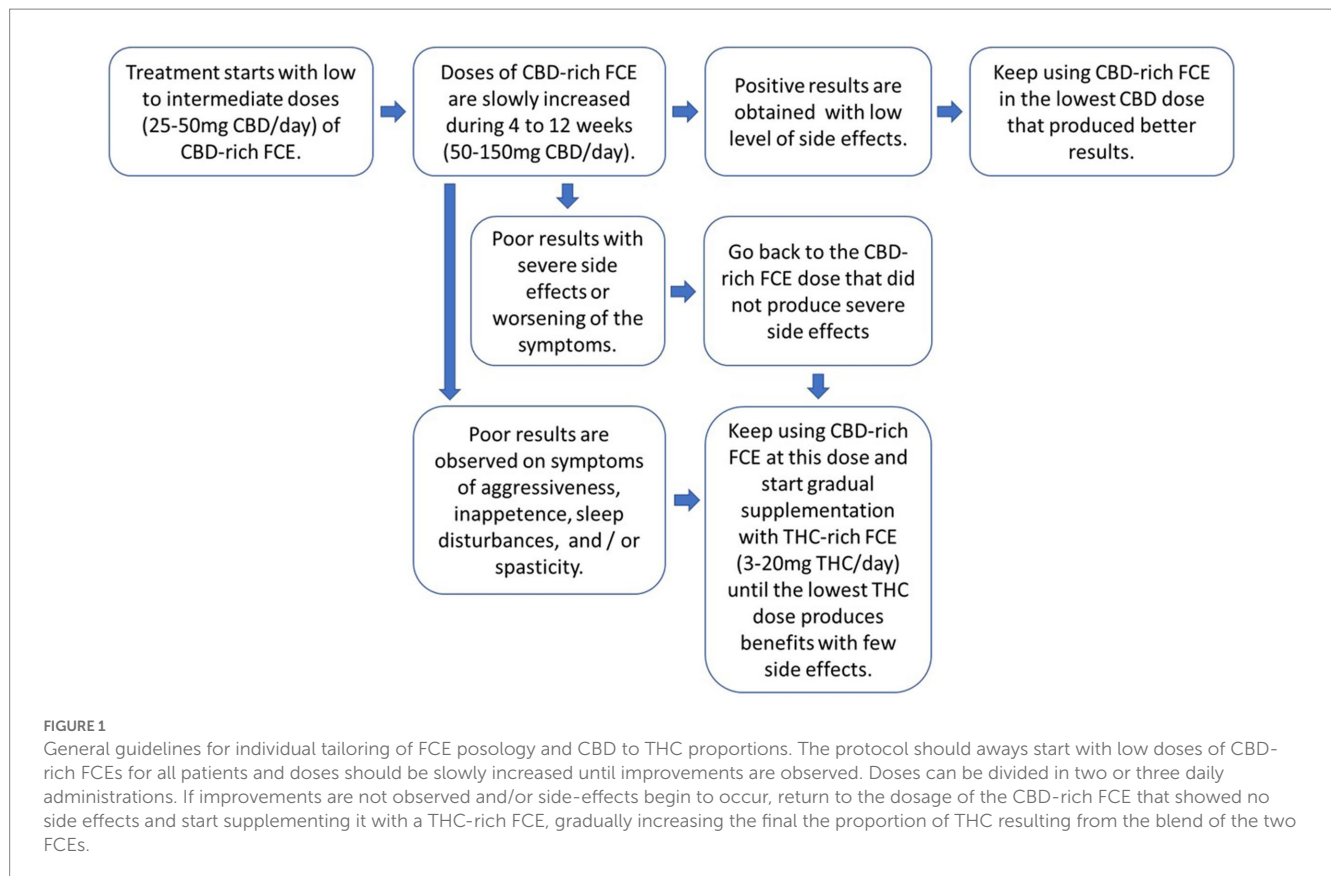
Treatment starts with low to intermediate doses (25-50mg CBD/day) of CBD-rich FCE.

Doses of CBD-rich FCE are slowly increased during 4 to 12 weeks (50-150mg CBD/day).

Positive results are obtained with low level of side effects.

Keep using CBD-rich FCE in the lowest CBD dose that produced better results.

Poor results with severe side effects or worsening of the symptoms.

Go back to the CBD-rich FCE dose that did not produce severe side effects

Poor results are observed on symptoms of aggressiveness, inappetence, sleep disturbances, and / or spasticity.

Keep using CBD-rich FCE at this dose and start gradual supplementation with THC-rich FCE (3-20mg THC/day) until the lowest THC dose produces benefits with few side effects.

FIGURE 1
General guidelines for individual tailoring of FCE posology and CBD to THC proportions. The protocol should aways start with low doses of CBD-rich FCEs for all patients and doses should be slowly increased until improvements are observed. Doses can be divided in two or three daily administrations. If improvements are not observed and/or side-effects begin to occur, return to the dosage of the CBD-rich FCE that showed no side effects and start supplementing it with a THC-rich FCE, gradually increasing the final the proportion of THC resulting from the blend of the two FCEs.